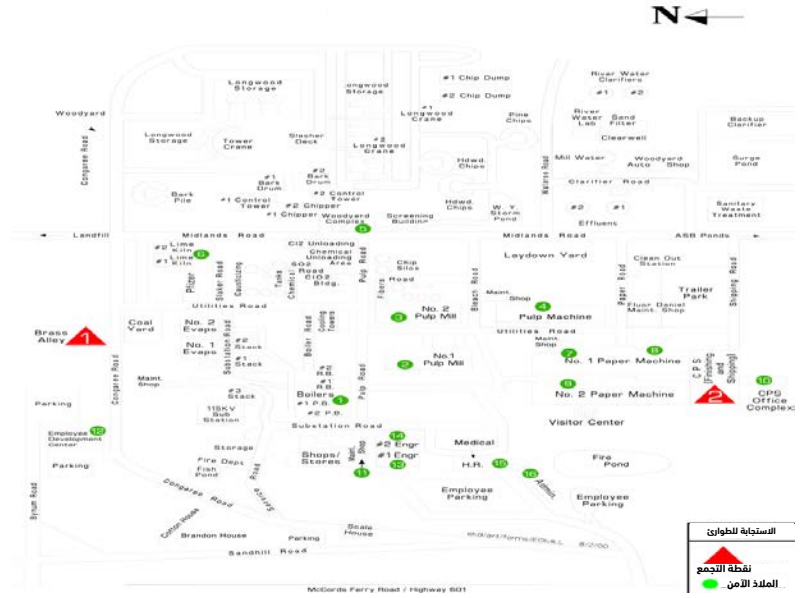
N

Woodyard
Congaree Road
Longwood Storage
Longwood Storage
Tower Crane
Slasher Deck
Longwood Storage
#1 Chip Dump
#2 Chip Dump
#1 Longwood Crane
#2 Longwood Crane
Pine Chips
River Water Clarifiers
#1 #2
River Water Lab
Sand Filter
Clearwell
Backup Clarifier
Mill Water
Woodyard Auto Shop
Surge Pond
Hdwd. Chips
#2 Bark Drum
#1 Bark Drum
#2 Control Tower
#1 Control Tower
Bark Pile
#2 Chipper
#1 Chipper
Woodyard Complex
5
Screening Building
Hdwd. Chips
W. Y. Storm Pond
Clarifier Road
Wateree Road
#2 #1
Effluent
Sanitary Waste Treatment
Landfill
Midlands Road
Midlands Road
ASB Ponds
#2 Lime Kiln
#1 Lime Kiln
6
Slaker Road
Causticizing
Pilzer
Lime
Chemical Road
ClO2 Unloading
Chemical Unloading Area
SO2 Road
ClO2 Bldg.
Pulp Road
Chip Silos
Fibre Road
Laydown Yard
Clean Out Station
Trailer Park
Paper Road
Shipping Road
Utilities Road
Maint. Shop
4
Pulp Machine
Fluor Daniel Maint. Shop
Coal Yard
No. 2 Evaps
No. 1 Evaps
Substation Road
#2 Stack
#1 Stack
Boiler Road
Cooling Towers
No. 2 Pulp Mill
3
Bleach Road
Utilities Road
Brass Alley
1
No.1 Pulp Mill
2
Maint. Shop
7
No. 1 Paper Machine
8
CPS (Finishing and Shipping)
Congaree Road
Maint. Shop
#1 R.B.
#2 R.B.
Boilers
#1 P.B.
#2 P.B.
1
#3 Stack
115KV Sub Station
9
No. 2 Paper Machine
2
10
CPS Office Complex
Parking
12
Employee Development Center
Parking
Substation Road
Visitor Center
Storage
Fire Dept.
Fish Pond
14
#2 Engr
#1 Engr
13
Shops/Stores
11
Medical
H.R.
15
16
Admin.
Fire Pond
Employee Parking
Employee Parking
Congaree Road
Satinwood
Pine
Byrum Road
Cotton House
Brandon House
Parking
Scale House
Sandhill Road
McCords Ferry Road / Highway 601

الاستجابة للطوارئ
نقطة التجمع
الملاذ الآمن